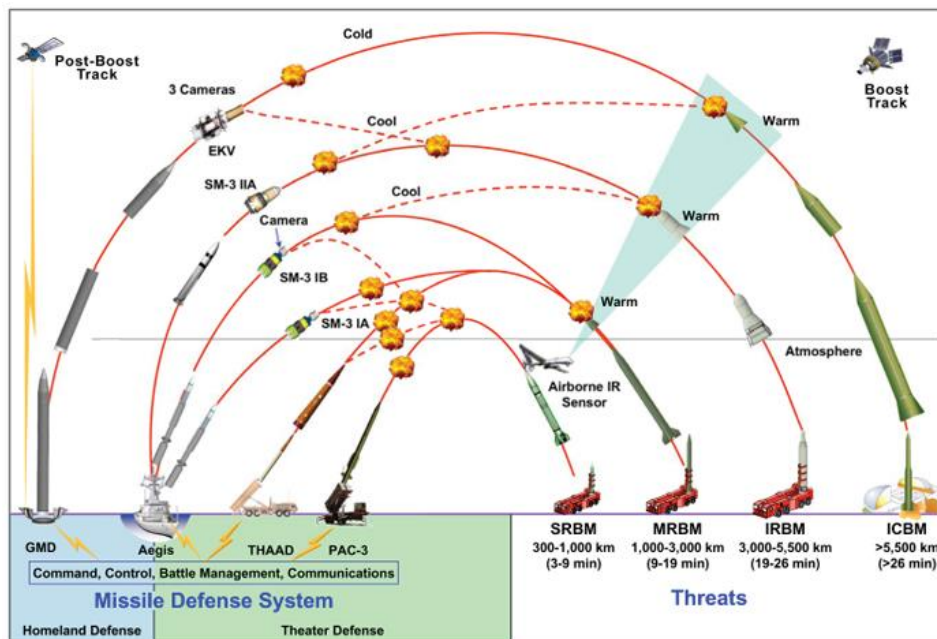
Post-Boost Track

Cold

Boost Track

3 Cameras

Cool

Warm

EKV

SM-3 IIA

Cool

Warm

Camera

SM-3 IB

Warm

SM-3 IA

Atmosphere

Airborne IR Sensor

GMD

Aegis

THAAD

PAC-3

Command, Control, Battle Management, Communications

Missile Defense System

Homeland Defense

Theater Defense

SRBM
300-1,000 km
(3-9 min)

MRBM
1,000-3,000 km
(9-19 min)

IRBM
3,000-5,500 km
(19-26 min)

ICBM
>5,500 km
(>26 min)

Threats